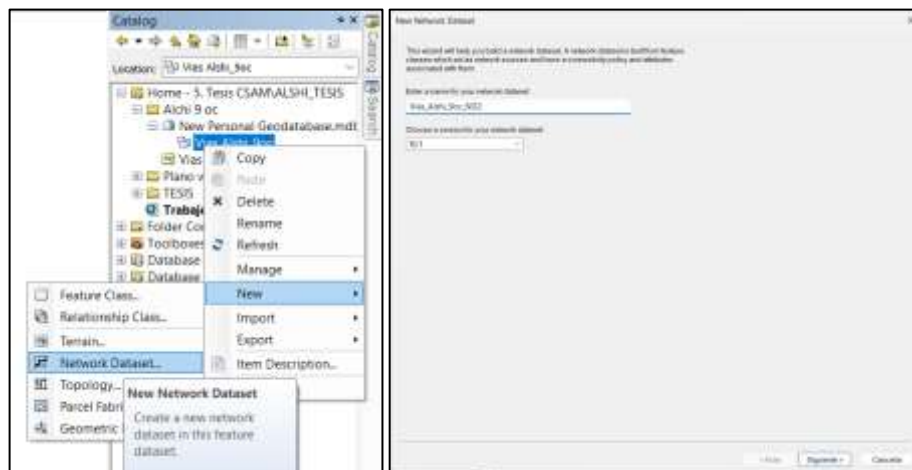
Catalog

Location: Vias Alshi_9oc

Home - 5. Tesis CSAM\ALSHI_TESIS
Alshi 9 oc
New Personal Geodatabase.mdb
Vias_Alshi_9oc
Vias
Plano v
TESIS
Trabajo
Folder Co
Toolboxes
Database
Database

Copy
Paste
Delete
Rename
Refresh
Manage
New
Import
Export
Item Description...

Feature Class...
Relationship Class...
Terrain...
Network Dataset...
Topology...
Parcel Fabric
Geometric

New Network Dataset
Create a new network dataset in this feature dataset.

Catalog
Search

New Network Dataset

This wizard will help you build a network dataset. A network dataset is built from feature classes which act as network sources and have a connectivity policy and attributes associated with them.

Enter a name for your network dataset:
Vias_Alshi_9oc_ND2

Choose a version for your network dataset:
10.1

< Atrás
Siguiente >
Cancelar